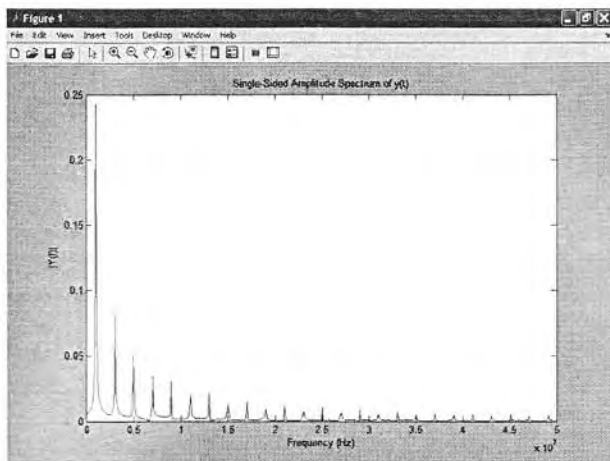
Figure 1

File Edit View Insert Tools Desktop Window Help

Single-Sided Amplitude Spectrum of y(t)

0.25

0.2

0.15

0.1

0.05

0

|Y(f)|

0 0.5 1 1.5 2 2.5 3 3.5 4 4.5 5

Frequency (Hz)

$\times 10^7$